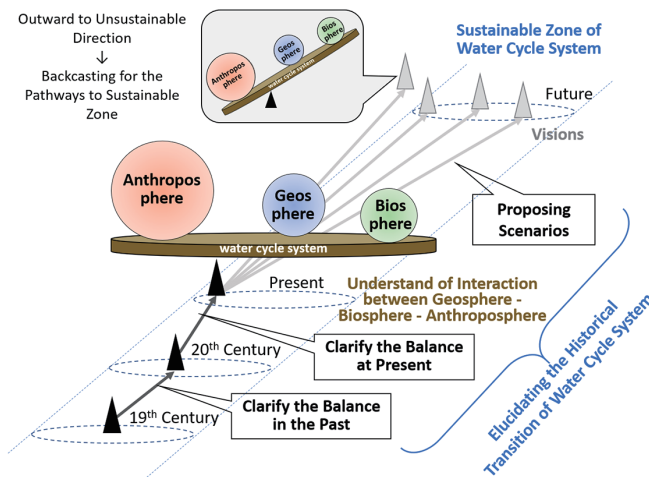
Outward to Unsustainable Direction
↓
Backcasting for the Pathways to Sustainable Zone

Anthropos phere
Geos phere
Bios phere
water cycle system

Sustainable Zone of Water Cycle System

Future

Visions

Anthropos phere

Geos phere

Bios phere

water cycle system

Proposing Scenarios

Present

Understand of Interaction between Geosphere - Biosphere - Anthroposphere

20th Century

Clarify the Balance at Present

19th Century

Clarify the Balance in the Past

Elucidating the Historical Transition of Water Cycle System